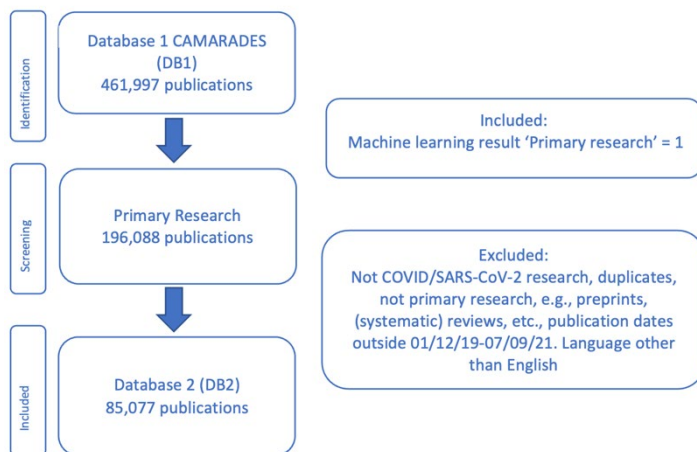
Identification

Database 1 CAMARADES (DB1)
461,997 publications

Included:
Machine learning result 'Primary research' = 1

Screening

Primary Research
196,088 publications

Excluded:
Not COVID/SARS-CoV-2 research, duplicates, not primary research, e.g., preprints, (systematic) reviews, etc., publication dates outside 01/12/19-07/09/21. Language other than English

Included

Database 2 (DB2)
85,077 publications